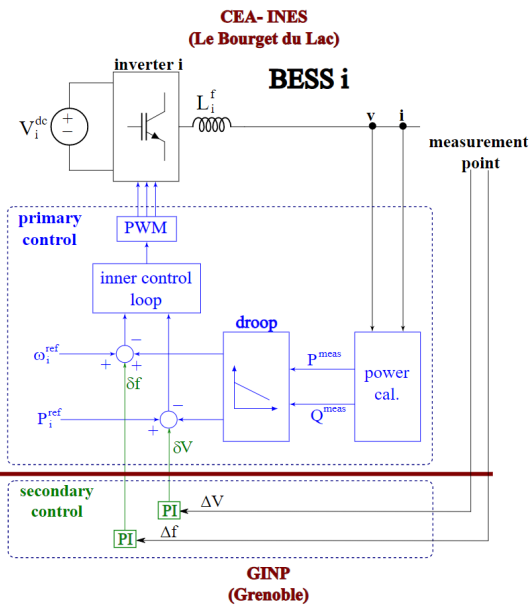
CEA- INES
(Le Bourget du Lac)

inverter i

BESS i

$V_i^{dc}$

+

−

$L_i^f$

v

i

measurement point

primary control

PWM

inner control loop

droop

$\omega_i^{ref}$

−

+

+

δf

$P^{meas}$

power cal.

$P_i^{ref}$

−

+

+

δV

$Q^{meas}$

secondary control

PI

ΔV

PI

Δf

GINP
(Grenoble)